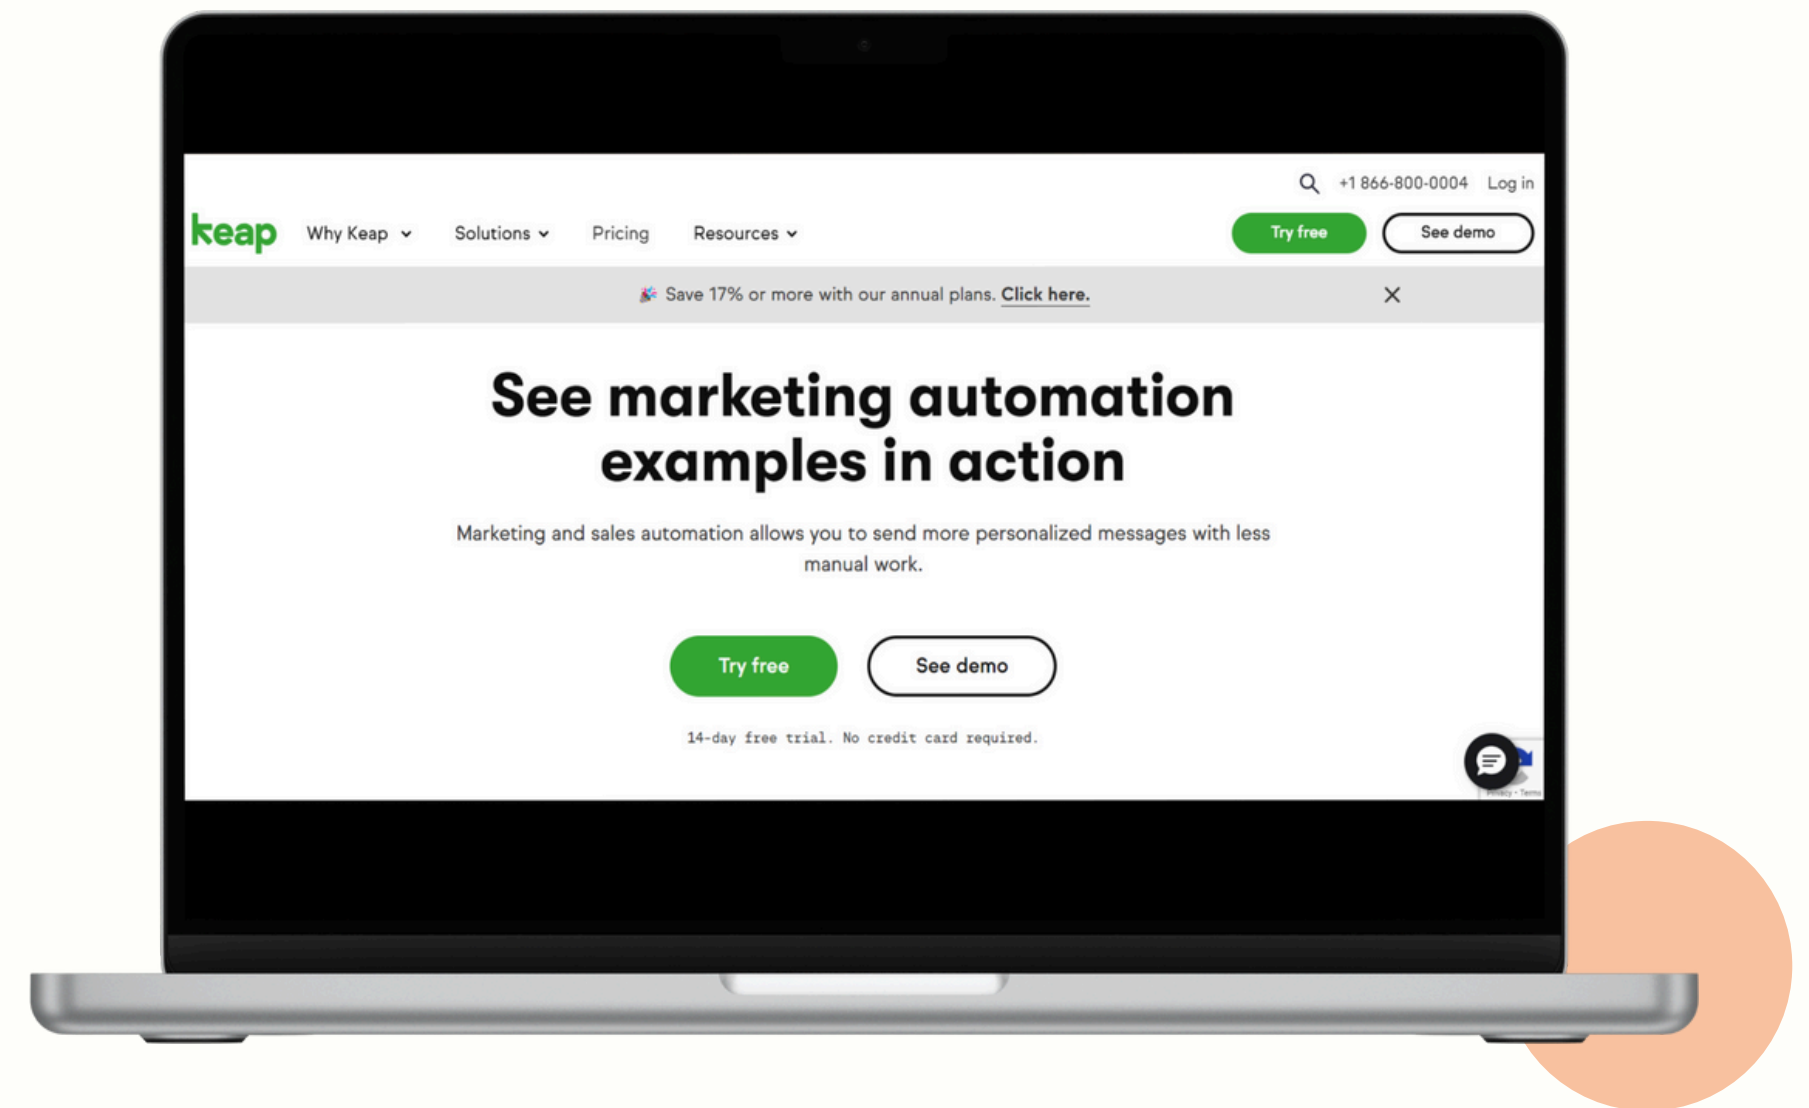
+1 866-800-0004 Log in

keap Why Keap Solutions Pricing Resources

Try free See demo

Save 17% or more with our annual plans. Click here.

See marketing automation examples in action

Marketing and sales automation allows you to send more personalized messages with less manual work.

Try free See demo

14-day free trial. No credit card required.

Privacy - Terms